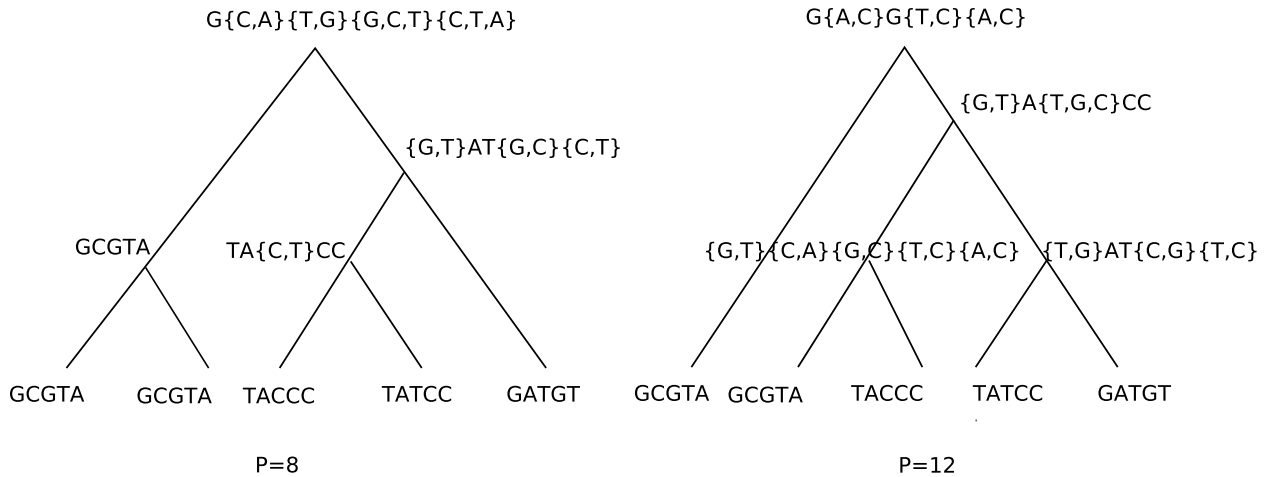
G{C,A}{T,G}{G,C,T}{C,T,A}

{G,T}AT{G,C}{C,T}

GCGTA

TA{C,T}CC

GCGTA GCGTA TACCC TATCC GATGT

P=8

G{A,C}G{T,C}{A,C}

{G,T}A{T,G,C}CC

{G,T}{C,A}{G,C}{T,C}{A,C}

{T,G}AT{C,G}{T,C}

GCGTA GCGTA TACCC TATCC GATGT

P=12